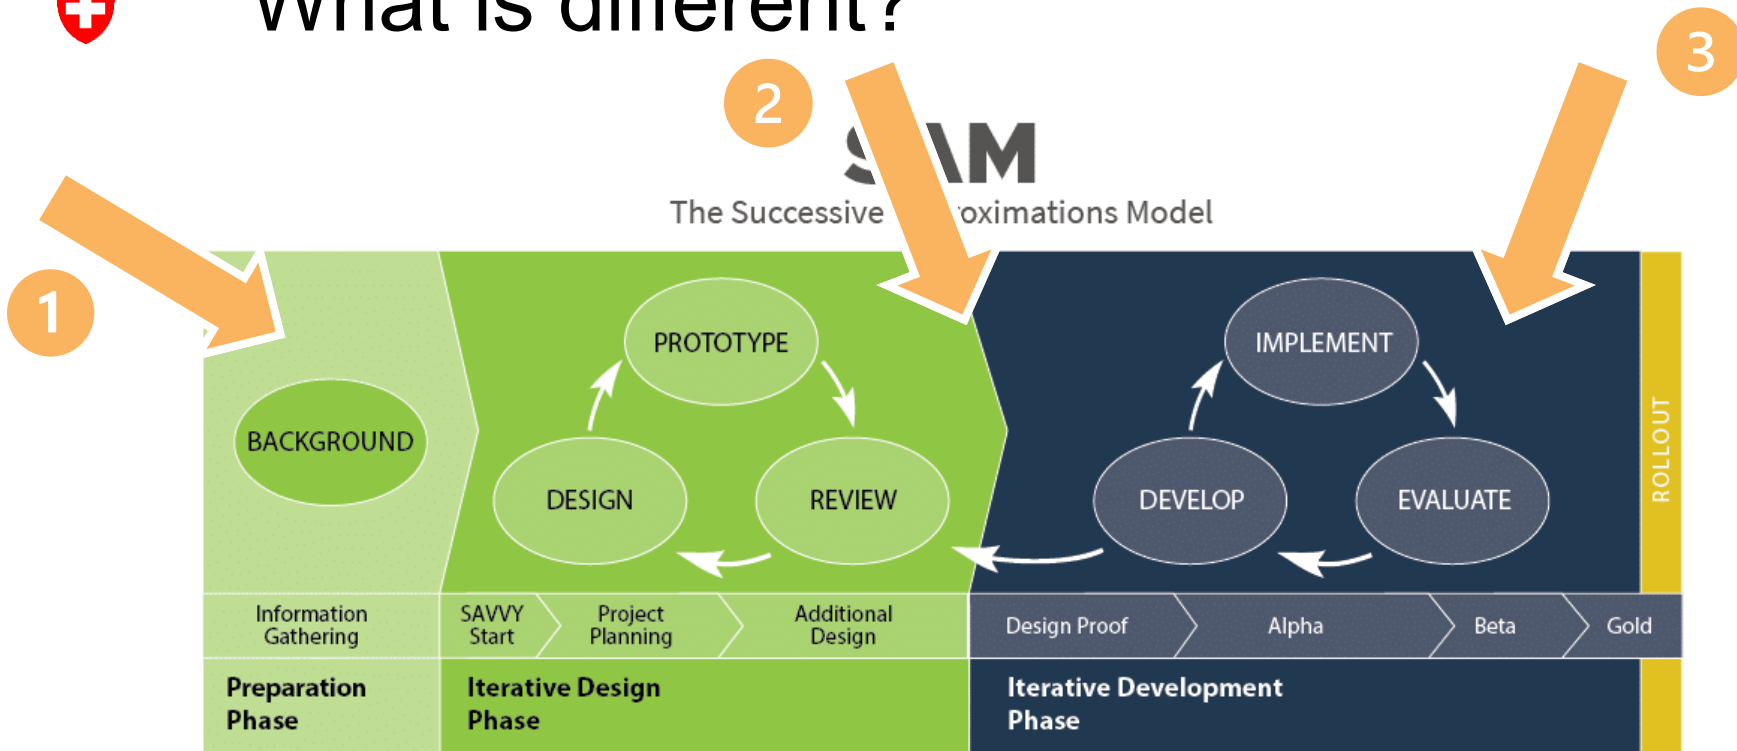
What is different?

2

3

S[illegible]AM

The Successive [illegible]oximations Model

1

BACKGROUND

PROTOTYPE

DESIGN

REVIEW

IMPLEMENT

DEVELOP

EVALUATE

ROLLOUT

Information Gathering

SAVVY Start

Project Planning

Additional Design

Design Proof

Alpha

Beta

Gold

Preparation Phase

Iterative Design Phase

Iterative Development Phase